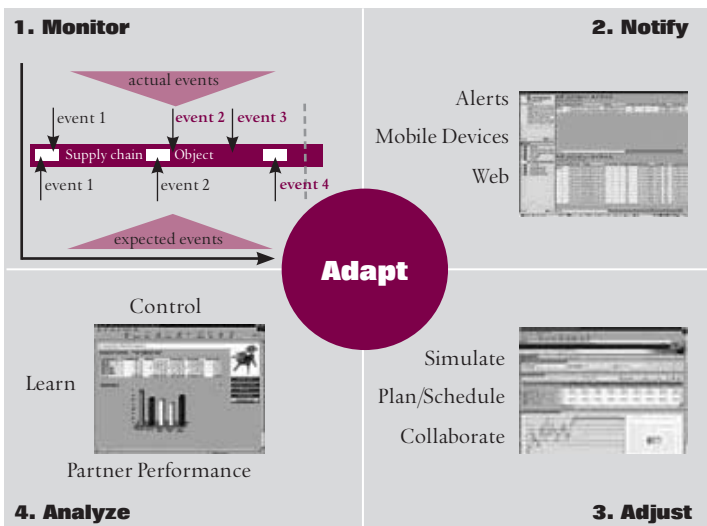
1. Monitor

actual events

event 1

event 2

event 3

Supply chain

Object

event 1

event 2

event 4

expected events

2. Notify

Alerts

Mobile Devices

Web

Adapt

Control

Learn

Partner Performance

4. Analyze

Simulate

Plan/Schedule

Collaborate

3. Adjust